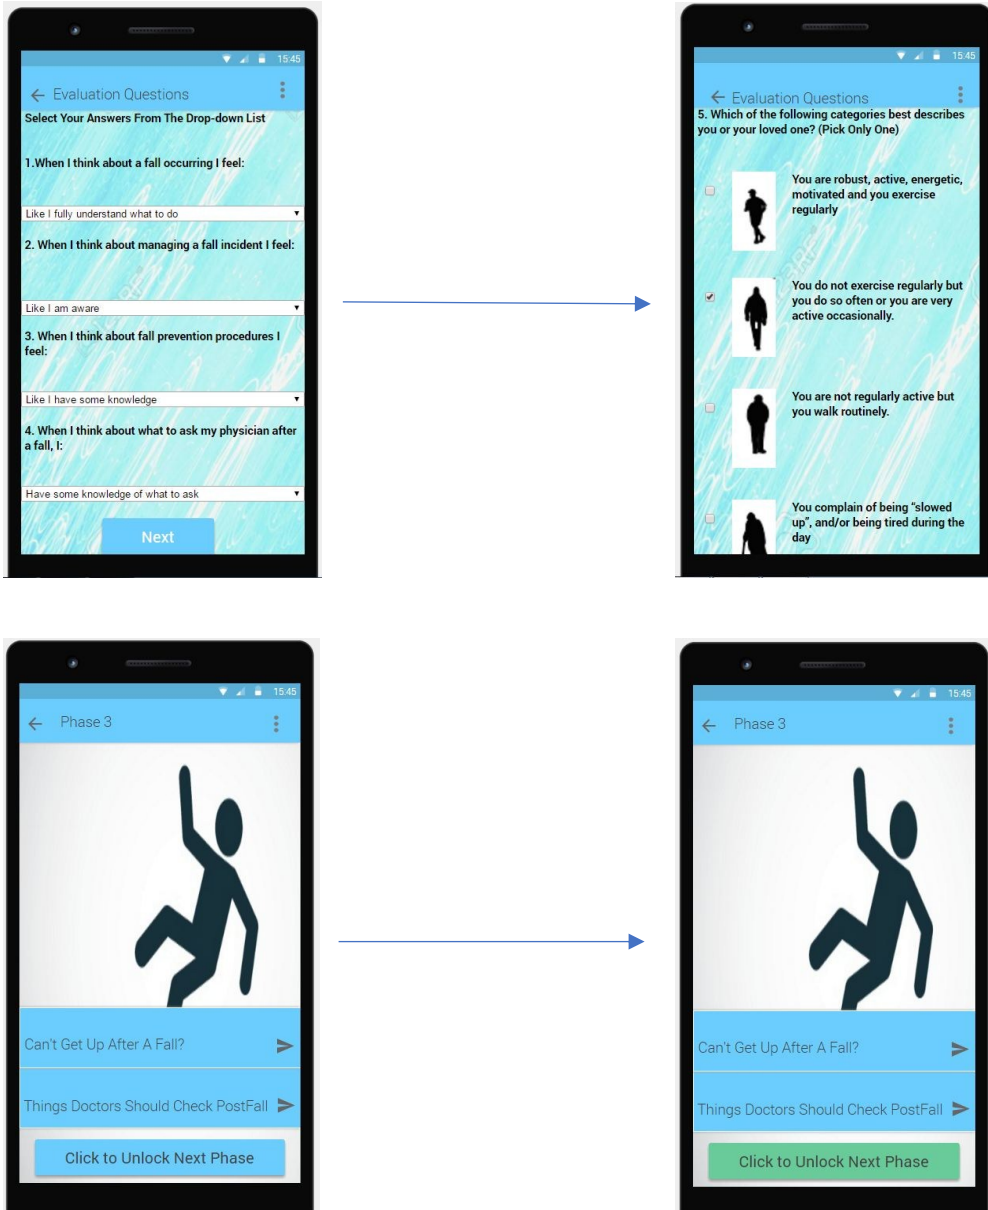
15:45

Evaluation Questions

Select Your Answers From The Drop-down List

1.When I think about a fall occurring I feel:

Like I fully understand what to do

2. When I think about managing a fall incident I feel:

Like I am aware

3. When I think about fall prevention procedures I feel:

Like I have some knowledge

4. When I think about what to ask my physician after a fall, I:

Have some knowledge of what to ask

Next

15:45

Evaluation Questions

5. Which of the following categories best describes you or your loved one? (Pick Only One)

You are robust, active, energetic, motivated and you exercise regularly

You do not exercise regularly but you do so often or you are very active occasionally.

You are not regularly active but you walk routinely.

You complain of being "slowed up", and/or being tired during the day

15:45

Phase 3

Can't Get Up After A Fall?

Things Doctors Should Check PostFall

Click to Unlock Next Phase

15:45

Phase 3

Can't Get Up After A Fall?

Things Doctors Should Check PostFall

Click to Unlock Next Phase